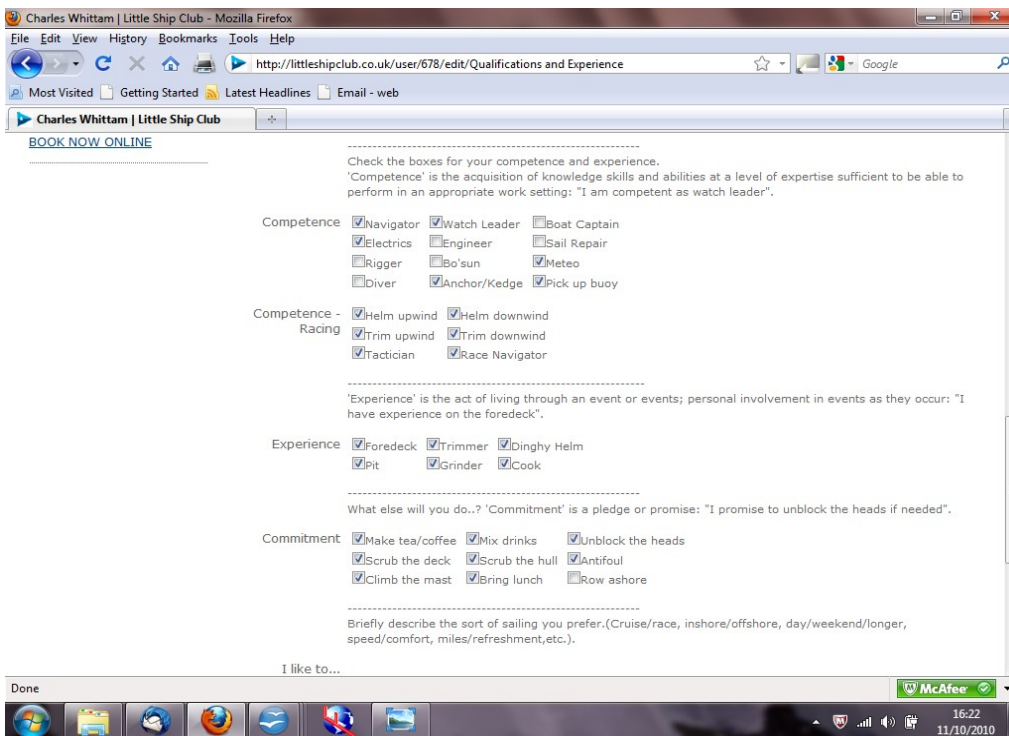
Charles Whittam | Little Ship Club - Mozilla Firefox

File Edit View History Bookmarks Tools Help

http://littleshipclub.co.uk/user/678/edit/Qualifications and Experience

Google

Most Visited Getting Started Latest Headlines Email - web

Charles Whittam | Little Ship Club

BOOK NOW ONLINE

------------------------------------------------------------

Check the boxes for your competence and experience.
'Competence' is the acquisition of knowledge skills and abilities at a level of expertise sufficient to be able to perform in an appropriate work setting: "I am competent as watch leader".

Competence
Navigator Watch Leader Boat Captain
Electrics Engineer Sail Repair
Rigger Bo'sun Meteo
Diver Anchor/Kedge Pick up buoy

Competence - Racing
Helm upwind Helm downwind
Trim upwind Trim downwind
Tactician Race Navigator

------------------------------------------------------------

'Experience' is the act of living through an event or events; personal involvement in events as they occur: "I have experience on the foredeck".

Experience
Foredeck Trimmer Dinghy Helm
Pit Grinder Cook

------------------------------------------------------------

What else will you do..? 'Commitment' is a pledge or promise: "I promise to unblock the heads if needed".

Commitment
Make tea/coffee Mix drinks Unblock the heads
Scrub the deck Scrub the hull Antifoul
Climb the mast Bring lunch Row ashore

------------------------------------------------------------

Briefly describe the sort of sailing you prefer.(Cruise/race, inshore/offshore, day/weekend/longer, speed/comfort, miles/refreshment,etc.).

I like to...

Done

McAfee

16:22
11/10/2010